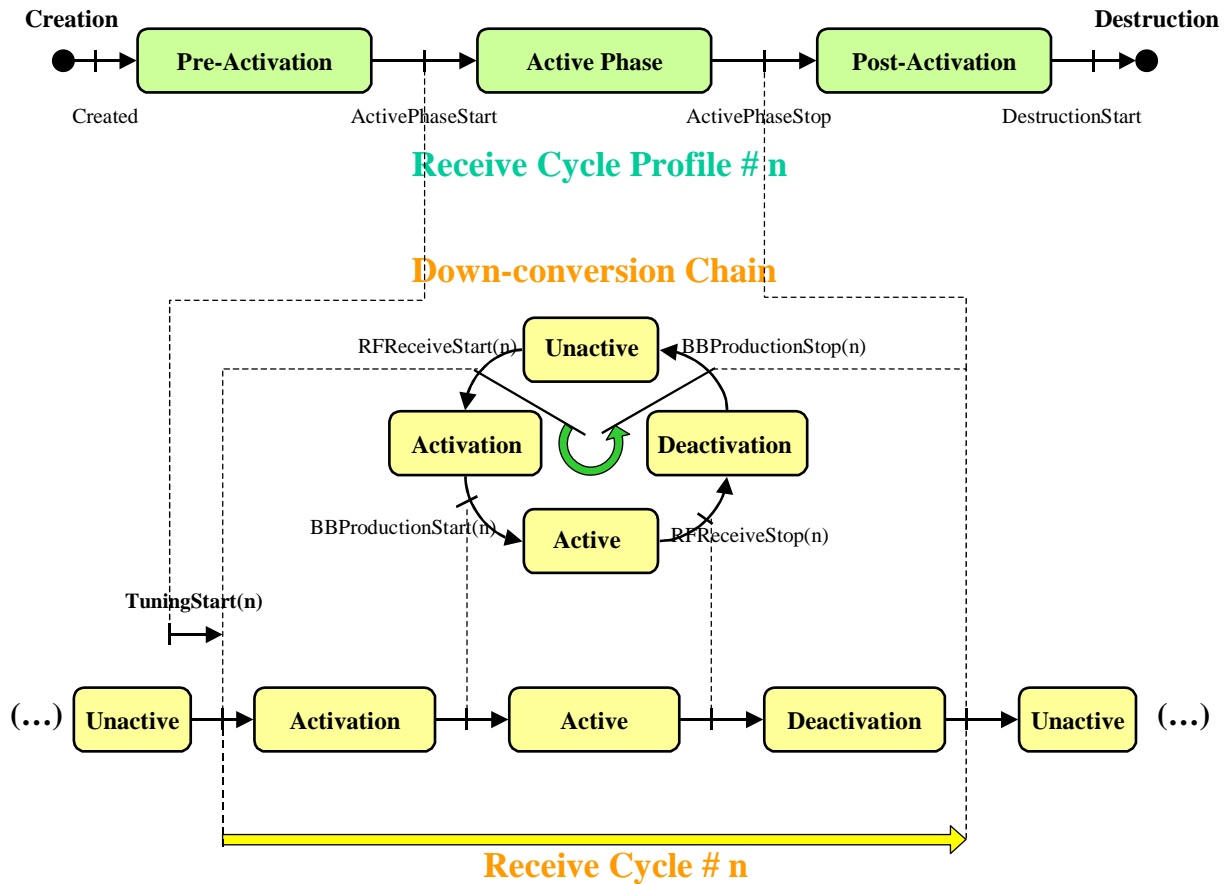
Creation

Pre-Activation

Active Phase

Post-Activation

Destruction

Created

ActivePhaseStart

ActivePhaseStop

DestructionStart

Receive Cycle Profile # n

Down-conversion Chain

RFReceiveStart(n)

Unactive

BBProductionStop(n)

Activation

Deactivation

BBProductionStart(n)

Active

RFReceiveStop(n)

TuningStart(n)

(…)

Unactive

Activation

Active

Deactivation

Unactive

(…)

Receive Cycle # n